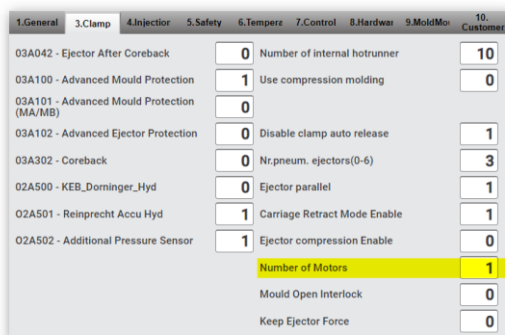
1.General | 3.Clamp | 4.Injectior | 5.Safety | 6.Tempera | 7.Control | 8.Hardwa | 9.MoldMo | 10. Custome

| | | | |
|---|---|---|---|
| 03A042 - Ejector After Coreback | 0 | Number of internal hotrunner | 10 |
| 03A100 - Advanced Mould Protection | 1 | Use compression molding | 0 |
| 03A101 - Advanced Mould Protection (MA/MB) | 0 | | |
| 03A102 - Advanced Ejector Protection | 0 | Disable clamp auto release | 1 |
| 03A302 - Coreback | 0 | Nr.pneum. ejectors(0-6) | 3 |
| 02A500 - KEB_Dorninger_Hyd | 0 | Ejector parallel | 1 |
| O2A501 - Reinprecht Accu Hyd | 1 | Carriage Retract Mode Enable | 1 |
| O2A502 - Additional Pressure Sensor | 1 | Ejector compression Enable | 0 |
| | | Number of Motors | 1 |
| | | Mould Open Interlock | 0 |
| | | Keep Ejector Force | 0 |